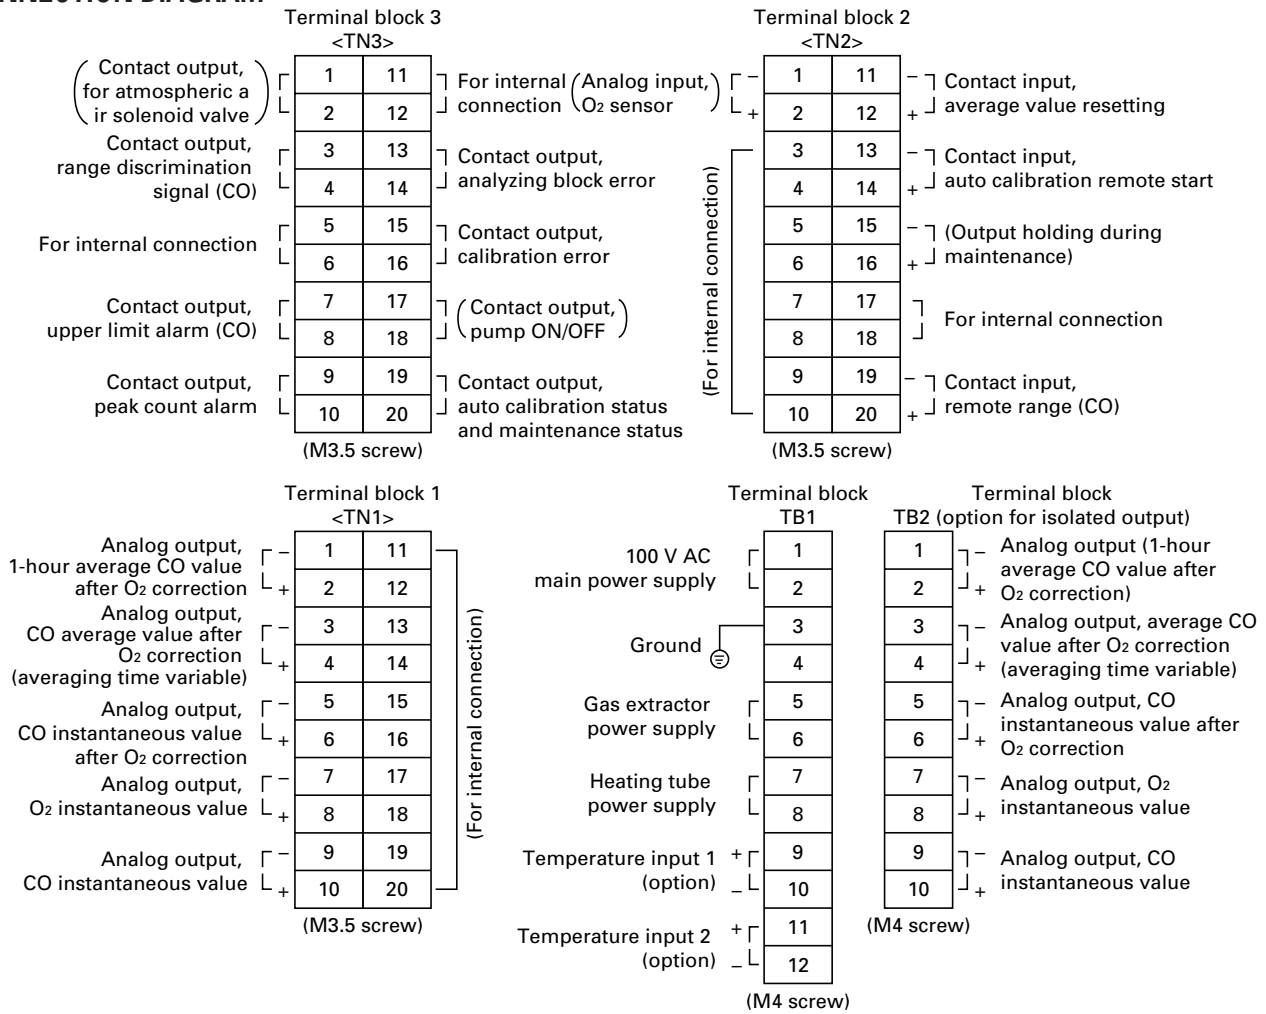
CONNECTION DIAGRAM

Terminal block 3
<TN3>

| | |
|---|---|
| 1 | 11 |
| 2 | 12 |
| 3 | 13 |
| 4 | 14 |
| 5 | 15 |
| 6 | 16 |
| 7 | 17 |
| 8 | 18 |
| 9 | 19 |
| 10 | 20 |

(M3.5 screw)

(Contact output, for atmospheric a ir solenoid valve) 1–2
Contact output, range discrimination signal (CO) 3–4
For internal connection 5–6
Contact output, upper limit alarm (CO) 7–8
Contact output, peak count alarm 9–10
For internal connection (Analog input, $O_2$ sensor) 11–12
Contact output, analyzing block error 13–14
Contact output, calibration error 15–16
(Contact output, pump ON/OFF) 17–18
Contact output, auto calibration status and maintenance status 19–20

Terminal block 2
<TN2>

| | |
|---|---|
| 1 | 11 |
| 2 | 12 |
| 3 | 13 |
| 4 | 14 |
| 5 | 15 |
| 6 | 16 |
| 7 | 17 |
| 8 | 18 |
| 9 | 19 |
| 10 | 20 |

(M3.5 screw)

– 1, + 2
(For internal connection) 3–10
– Contact input, average value resetting + 11–12
– Contact input, auto calibration remote start + 13–14
– (Output holding during maintenance) + 15–16
For internal connection 17–18
– Contact input, remote range (CO) + 19–20

Terminal block 1
<TN1>

| | |
|---|---|
| 1 | 11 |
| 2 | 12 |
| 3 | 13 |
| 4 | 14 |
| 5 | 15 |
| 6 | 16 |
| 7 | 17 |
| 8 | 18 |
| 9 | 19 |
| 10 | 20 |

(M3.5 screw)

– Analog output, 1-hour average CO value after $O_2$ correction + 1–2
– Analog output, CO average value after $O_2$ correction (averaging time variable) + 3–4
– Analog output, CO instantaneous value after $O_2$ correction + 5–6
– Analog output, $O_2$ instantaneous value + 7–8
– Analog output, CO instantaneous value + 9–10
(For internal connection) 11–20

Terminal block
TB1

| |
|---|
| 1 |
| 2 |
| 3 |
| 4 |
| 5 |
| 6 |
| 7 |
| 8 |
| 9 |
| 10 |
| 11 |
| 12 |

(M4 screw)

100 V AC main power supply 1–2
Ground 3
Gas extractor power supply 5–6
Heating tube power supply 7–8
Temperature input 1 (option) + 9 – 10
Temperature input 2 (option) + 11 – 12

Terminal block
TB2 (option for isolated output)

| |
|---|
| 1 |
| 2 |
| 3 |
| 4 |
| 5 |
| 6 |
| 7 |
| 8 |
| 9 |
| 10 |

(M4 screw)

– Analog output (1-hour average CO value after $O_2$ correction) + 1–2
– Analog output, average CO value after $O_2$ correction (averaging time variable) + 3–4
– Analog output, CO instantaneous value after $O_2$ correction + 5–6
– Analog output, $O_2$ instantaneous value + 7–8
– Analog output, CO instantaneous value + 9–10